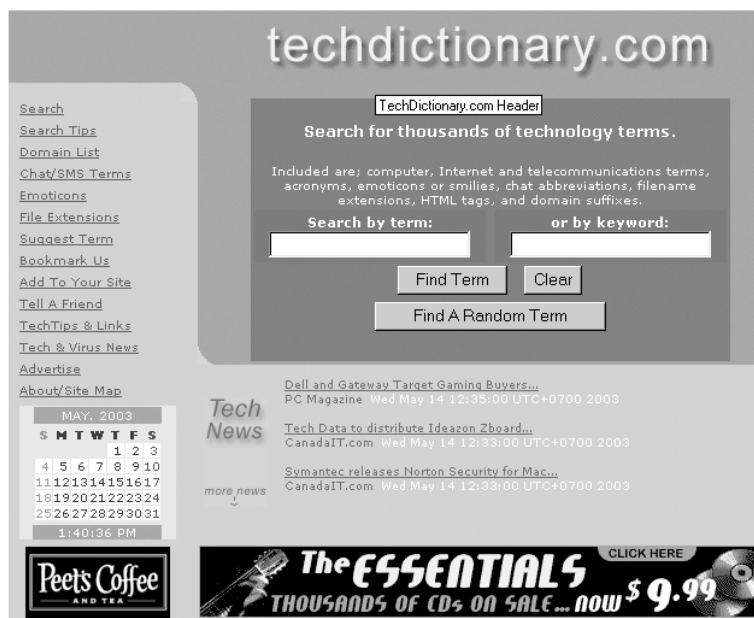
techdictionary.com

Search
Search Tips
Domain List
Chat/SMS Terms
Emoticons
File Extensions
Suggest Term
Bookmark Us
Add To Your Site
Tell A Friend
TechTips & Links
Tech & Virus News
Advertise
About/Site Map

TechDictionary.com Header

Search for thousands of technology terms.

Included are; computer, Internet and telecommunications terms, acronyms, emoticons or smilies, chat abbreviations, filename extensions, HTML tags, and domain suffixes.

Search by term: or by keyword:

Find Term Clear

Find A Random Term

MAY, 2003

| S | M | T | W | T | F | S |
|---|---|---|---|---|---|---|
| | | | | 1 | 2 | 3 |
| 4 | 5 | 6 | 7 | 8 | 9 | 10 |
| 11 | 12 | 13 | 14 | 15 | 16 | 17 |
| 18 | 19 | 20 | 21 | 22 | 23 | 24 |
| 25 | 26 | 27 | 28 | 29 | 30 | 31 |

1:40:36 PM

Tech News

Dell and Gateway Target Gaming Buyers...
PC Magazine Wed May 14 12:35:00 UTC+0700 2003

Tech Data to distribute Ideazon Zboard...
CanadaIT.com Wed May 14 12:33:00 UTC+0700 2003

Symantec releases Norton Security for Mac...
CanadaIT.com Wed May 14 12:33:00 UTC+0700 2003

more news

Peets Coffee AND TEA

CLICK HERE
The ESSENTIALS
THOUSANDS OF CDs ON SALE... now $ 9.99